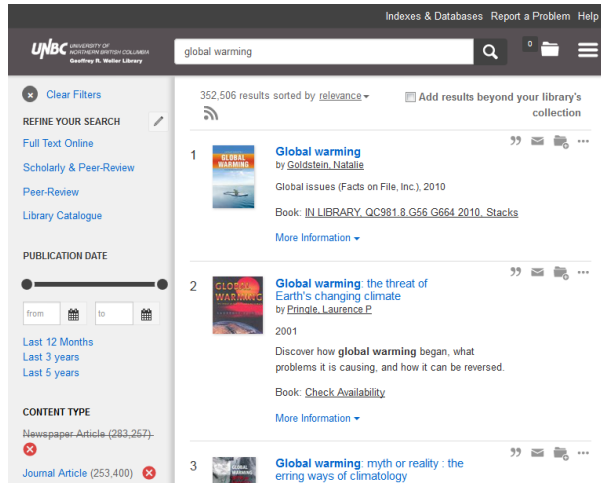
Indexes & Databases Report a Problem Help

UNBC UNIVERSITY OF NORTHERN BRITISH COLUMBIA Geoffrey R. Weller Library

global warming

0

Clear Filters

REFINE YOUR SEARCH

Full Text Online

Scholarly & Peer-Review

Peer-Review

Library Catalogue

PUBLICATION DATE

from

to

Last 12 Months

Last 3 years

Last 5 years

CONTENT TYPE

Newspaper Article (283,257)

Journal Article (253,400)

352,506 results sorted by relevance

Add results beyond your library's collection

1

GLOBAL WARMING

Global warming

by Goldstein, Natalie

Global issues (Facts on File, Inc.), 2010

Book: IN LIBRARY, QC981.8.G56 G664 2010, Stacks

More Information

2

GLOBAL WARMING

Global warming: the threat of Earth's changing climate

by Pringle, Laurence P

2001

Discover how global warming began, what problems it is causing, and how it can be reversed.

Book: Check Availability

More Information

3

GLOBAL WARMING

Global warming: myth or reality : the erring ways of climatology